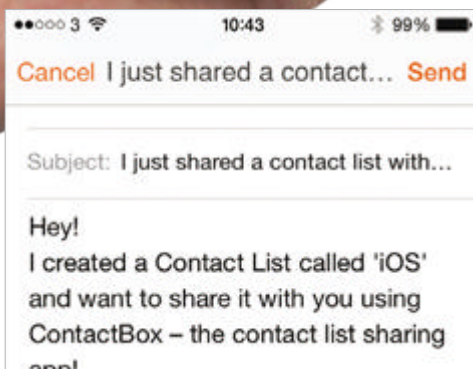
●●○○○ 3 
10:43
99%

Cancel I just shared a contact... Send

Subject: I just shared a contact list with...

Hey!
I created a Contact List called 'iOS' and want to share it with you using ContactBox – the contact list sharing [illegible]